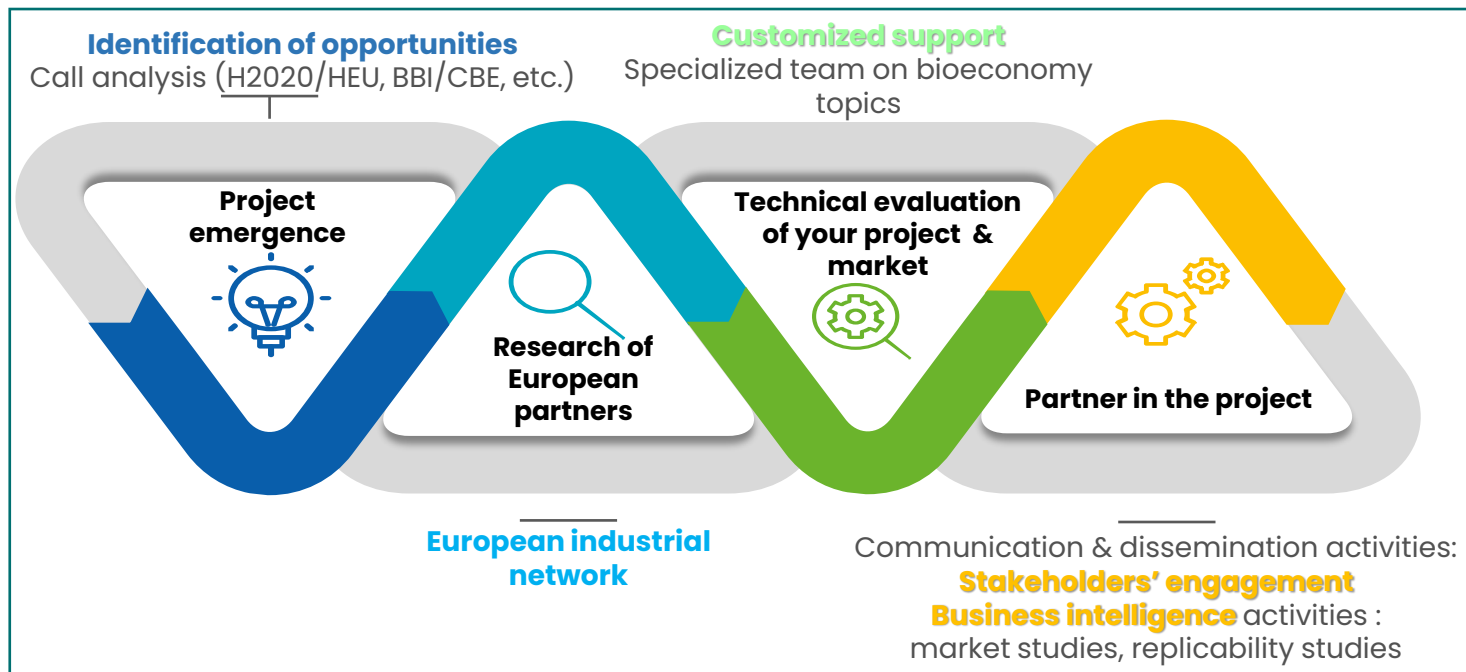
Identification of opportunities
Call analysis (H2020/HEU, BBI/CBE, etc.)

Customized support
Specialized team on bioeconomy topics

Project emergence

Research of European partners

Technical evaluation of your project & market

Partner in the project

European industrial network

Communication & dissemination activities:
Stakeholders' engagement
Business intelligence activities : market studies, replicability studies